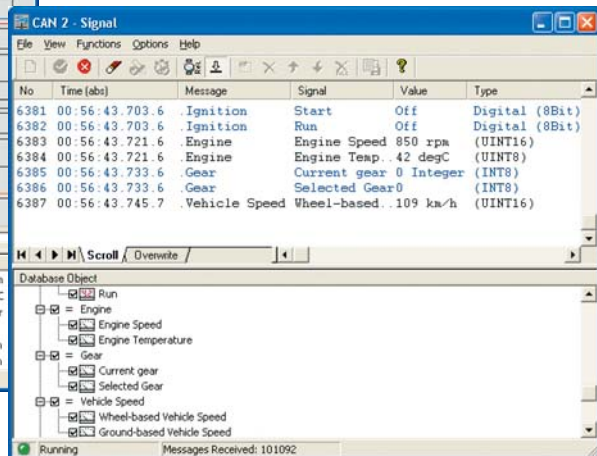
CAN 2 - Signal

File View Functions Options Help

| No | Time (abs) | Message | Signal | Value | Type |
|---|---|---|---|---|---|
| 6381 | 00:56:43.703.6 | .Ignition | Start | Off | Digital (8Bit) |
| 6382 | 00:56:43.703.6 | .Ignition | Run | Off | Digital (8Bit) |
| 6383 | 00:56:43.721.6 | .Engine | Engine Speed | 850 rpm | (UINT16) |
| 6384 | 00:56:43.721.6 | .Engine | Engine Temp.. | 42 degC | (UINT8) |
| 6385 | 00:56:43.733.6 | .Gear | Current gear | 0 Integer | (INT8) |
| 6386 | 00:56:43.733.6 | .Gear | Selected Gear | 0 | (INT8) |
| 6387 | 00:56:43.745.7 | .Vehicle Speed | Wheel-based.. | 109 km/h | (UINT16) |

Scroll Overwrite

Database Object
Run
Engine
Engine Speed
Engine Temperature
Gear
Current gear
Selected Gear
Vehicle Speed
Wheel-based Vehicle Speed
Ground-based Vehicle Speed

Running Messages Received: 101092